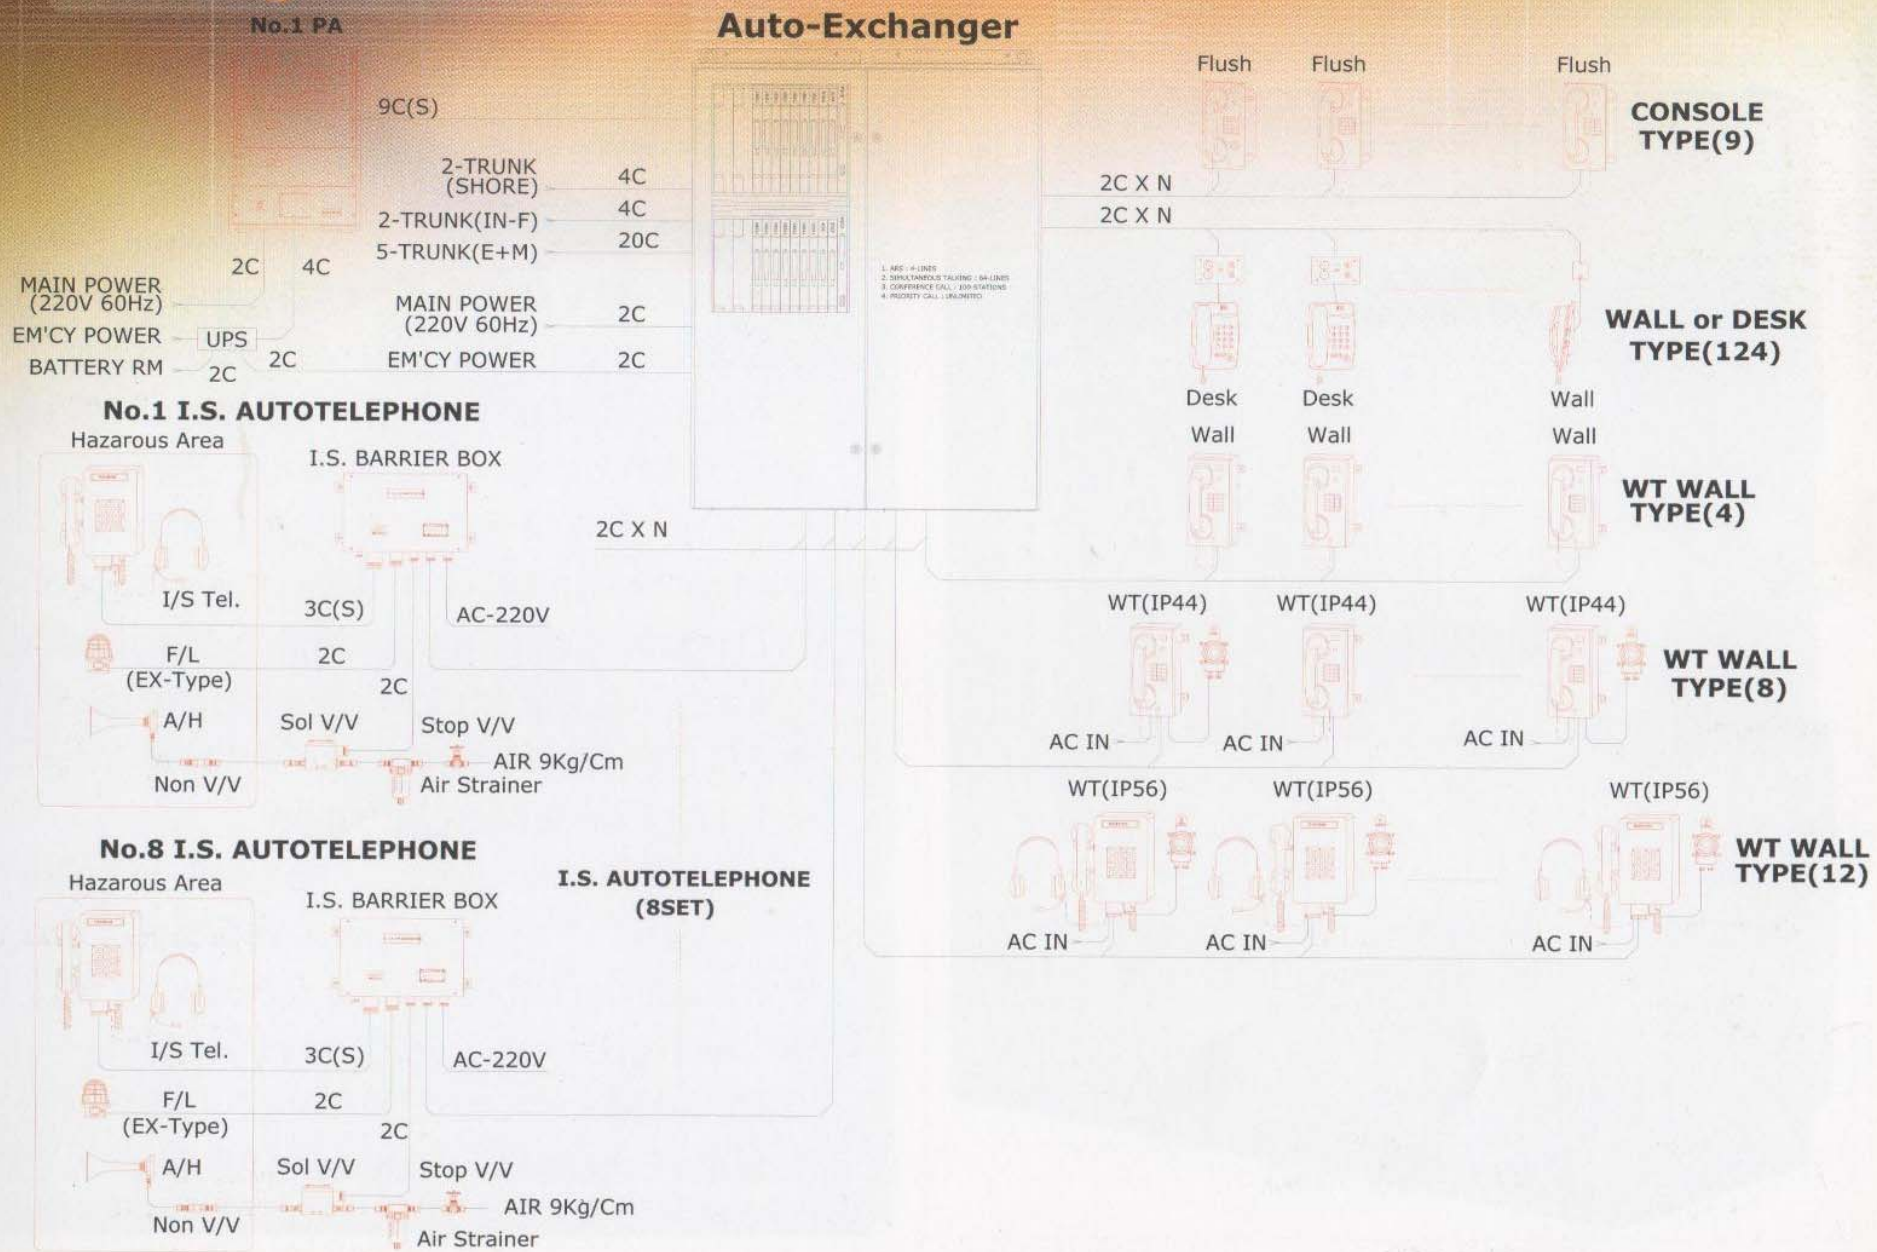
No.1 PA

Auto-Exchanger

9C(S)

2-TRUNK (SHORE) 4C
2-TRUNK(IN-F) 4C
5-TRUNK(E+M) 20C

2C 4C

MAIN POWER (220V 60Hz)
EM'CY POWER UPS
BATTERY RM 2C 2C

MAIN POWER (220V 60Hz) 2C
EM'CY POWER 2C

Flush Flush Flush

CONSOLE TYPE(9)

2C X N
2C X N

WALL or DESK TYPE(124)

Desk Desk Wall

Wall Wall Wall

WT WALL TYPE(4)

No.1 I.S. AUTOTELEPHONE

Hazarous Area

I.S. BARRIER BOX

2C X N

I/S Tel. 3C(S) AC-220V

F/L (EX-Type) 2C

2C

A/H Sol V/V Stop V/V

AIR 9Kg/Cm

Non V/V Air Strainer

WT(IP44) WT(IP44) WT(IP44)

WT WALL TYPE(8)

AC IN AC IN AC IN

WT(IP56) WT(IP56) WT(IP56)

WT WALL TYPE(12)

AC IN AC IN AC IN

No.8 I.S. AUTOTELEPHONE

Hazarous Area

I.S. BARRIER BOX

I.S. AUTOTELEPHONE (8SET)

I/S Tel. 3C(S) AC-220V

F/L (EX-Type) 2C

2C

A/H Sol V/V Stop V/V

AIR 9Kg/Cm

Non V/V Air Strainer